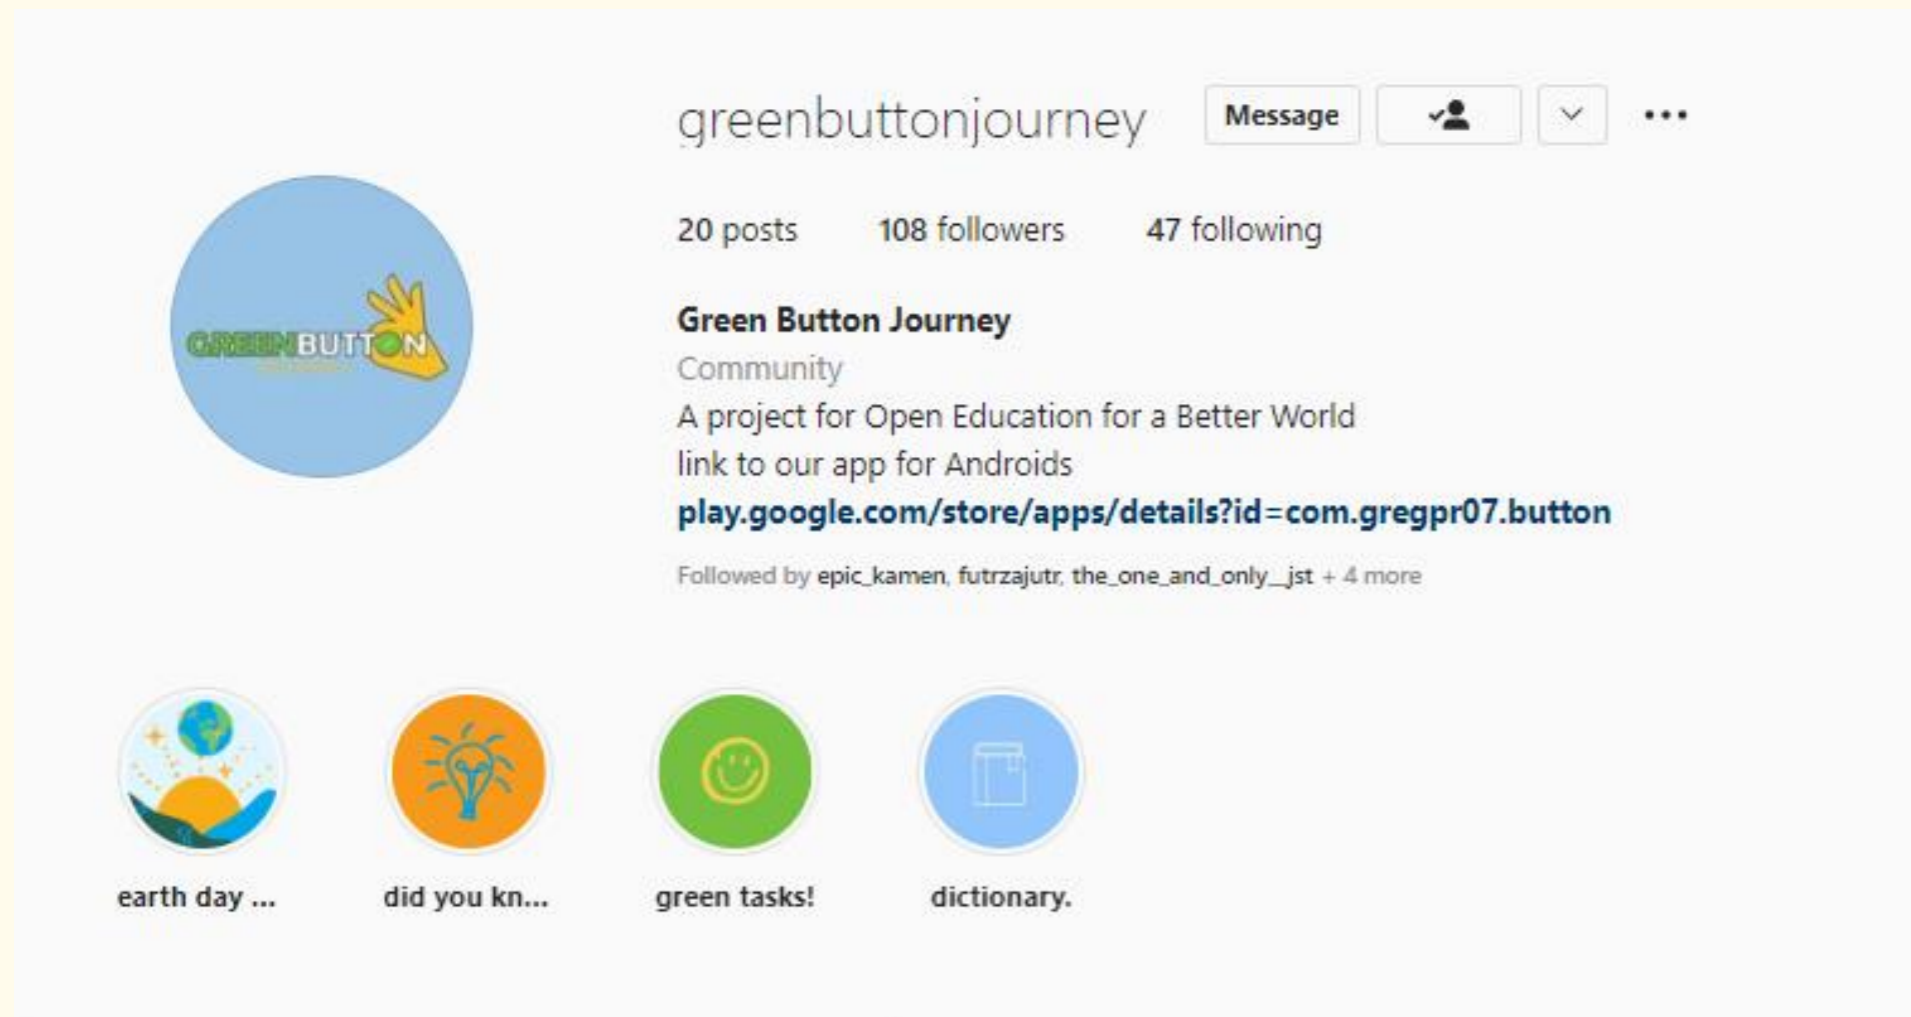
GREENBUTTON
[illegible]

greenbuttonjourney Message

20 posts 108 followers 47 following

Green Button Journey
Community
A project for Open Education for a Better World
link to our app for Androids
play.google.com/store/apps/details?id=com.gregpr07.button

Followed by epic_kamen, futrzajutr, the_one_and_only__jst + 4 more

earth day ...

did you kn...

green tasks!

dictionary.